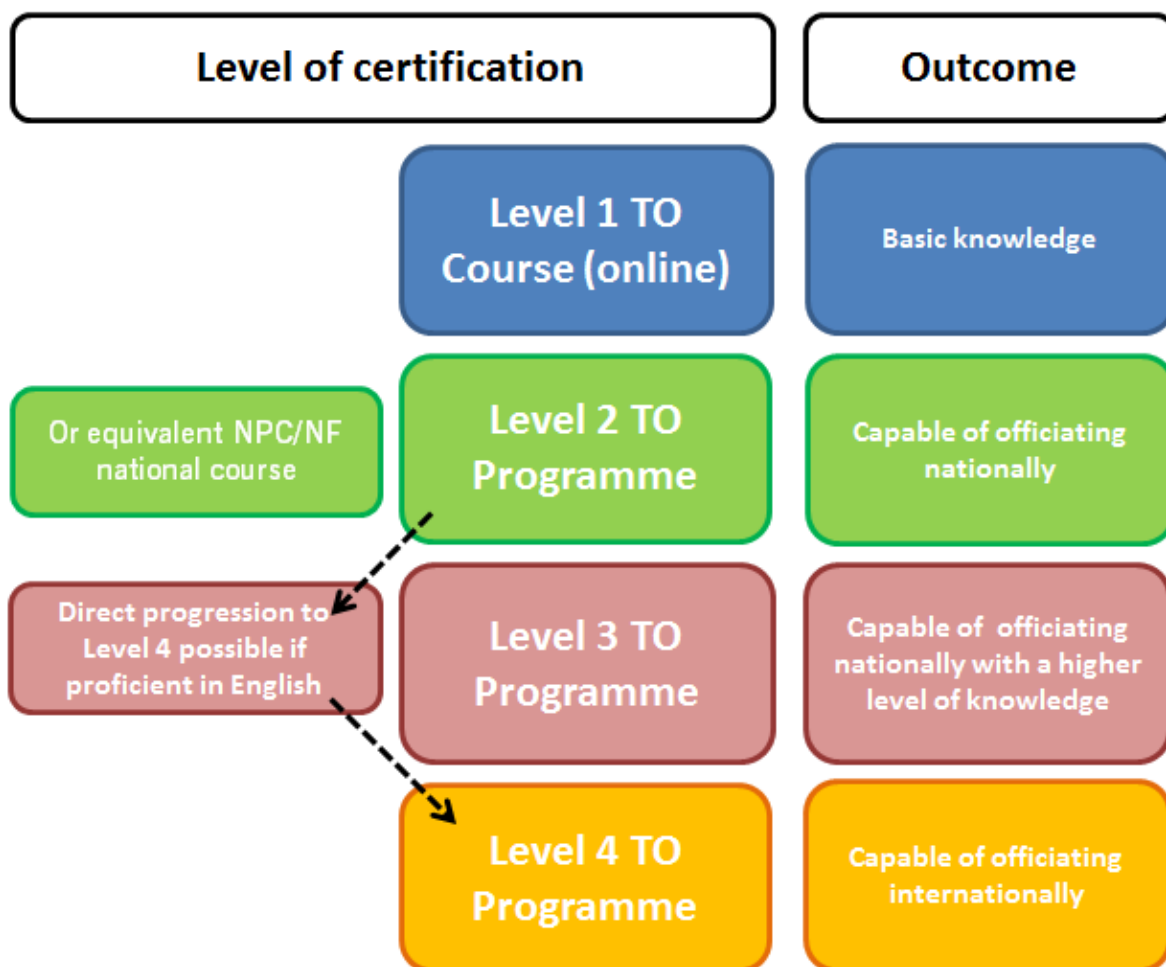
Level of certification

Outcome

Level 1 TO Course (online)

Basic knowledge

Or equivalent NPC/NF national course

Level 2 TO Programme

Capable of officiating nationally

Direct progression to Level 4 possible if proficient in English

Level 3 TO Programme

Capable of officiating nationally with a higher level of knowledge

Level 4 TO Programme

Capable of officiating internationally